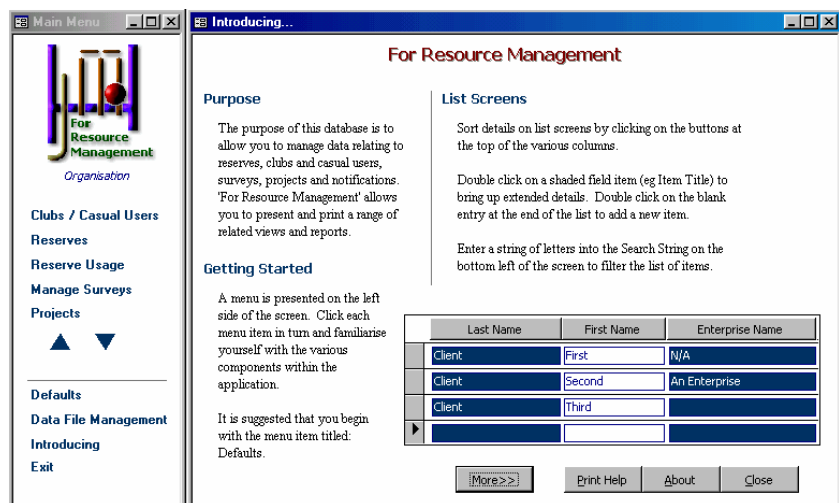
Main Menu

For Resource Management

Organisation

Clubs / Casual Users
Reserves
Reserve Usage
Manage Surveys
Projects

Defaults
Data File Management
Introducing
Exit

Introducing...

For Resource Management

Purpose

The purpose of this database is to allow you to manage data relating to reserves, clubs and casual users, surveys, projects and notifications. 'For Resource Management' allows you to present and print a range of related views and reports.

Getting Started

A menu is presented on the left side of the screen. Click each menu item in turn and familiarise yourself with the various components within the application.

It is suggested that you begin with the menu item titled: Defaults.

List Screens

Sort details on list screens by clicking on the buttons at the top of the various columns.

Double click on a shaded field item (eg Item Title) to bring up extended details. Double click on the blank entry at the end of the list to add a new item.

Enter a string of letters into the Search String on the bottom left of the screen to filter the list of items.

| Last Name | First Name | Enterprise Name |
|---|---|---|
| Client | First | N/A |
| Client | Second | An Enterprise |
| Client | Third | |
| | | |

More>> Print Help About Close